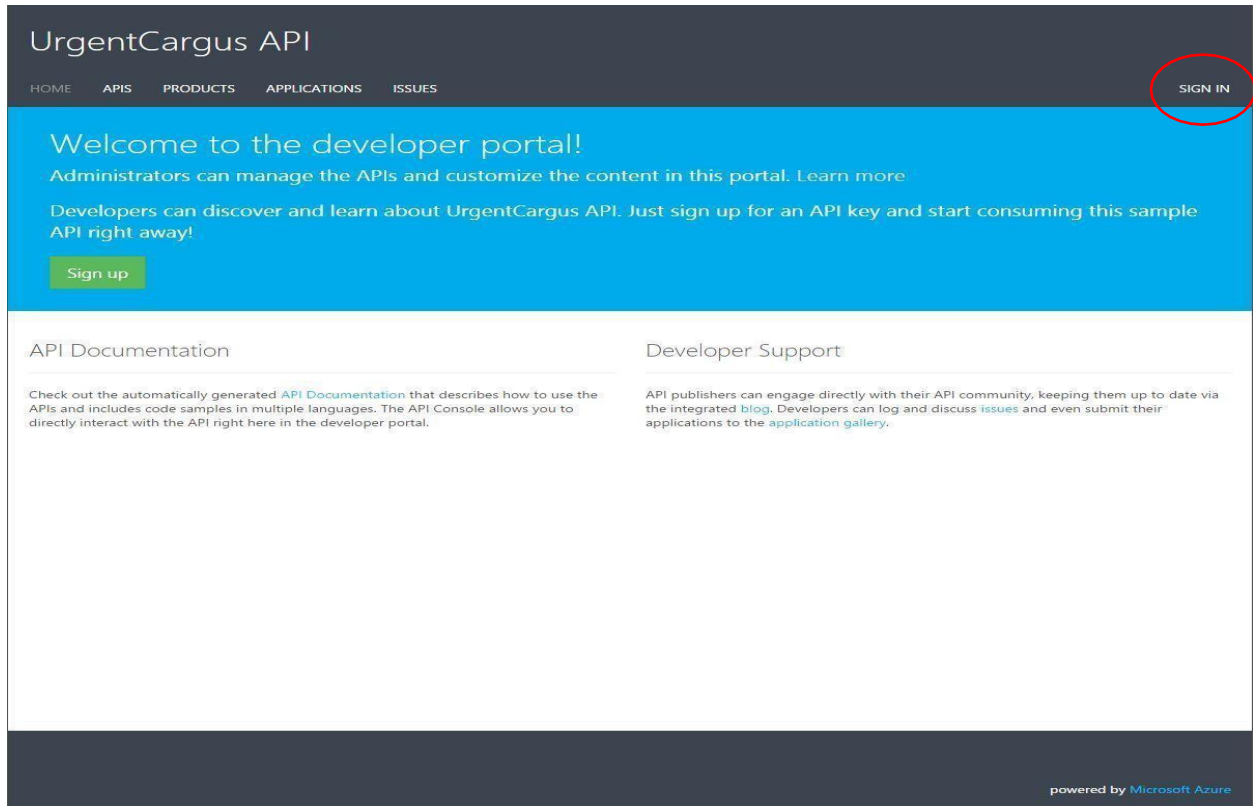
UrgentCargus API

HOME APIS PRODUCTS APPLICATIONS ISSUES SIGN IN

Welcome to the developer portal!

Administrators can manage the APIs and customize the content in this portal. Learn more

Developers can discover and learn about UrgentCargus API. Just sign up for an API key and start consuming this sample API right away!

Sign up

API Documentation

Check out the automatically generated API Documentation that describes how to use the APIs and includes code samples in multiple languages. The API Console allows you to directly interact with the API right here in the developer portal.

Developer Support

API publishers can engage directly with their API community, keeping them up to date via the integrated blog. Developers can log and discuss issues and even submit their applications to the application gallery.

powered by Microsoft Azure